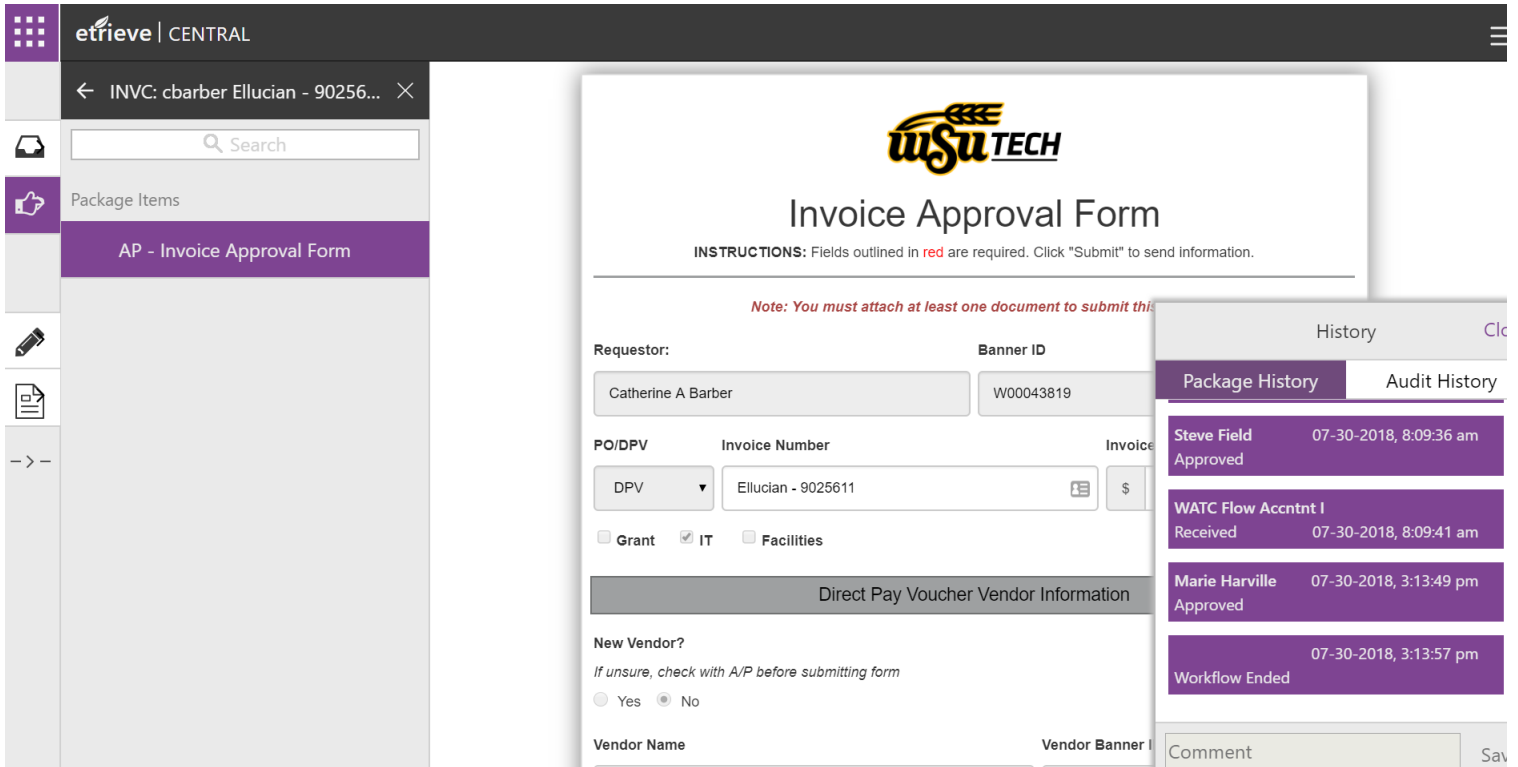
etrieve | CENTRAL

← INVC: cbarber Ellucian - 90256... ×

Search

Package Items

AP - Invoice Approval Form

-> -

WSU TECH

Invoice Approval Form

INSTRUCTIONS: Fields outlined in red are required. Click "Submit" to send information.

Note: You must attach at least one document to submit this

Requestor:

Catherine A Barber

Banner ID

W00043819

PO/DPV

DPV

Invoice Number

Ellucian - 9025611

Invoice

$

Grant IT Facilities

Direct Pay Voucher Vendor Information

New Vendor?

If unsure, check with A/P before submitting form

Yes No

Vendor Name

Vendor Banner I

History

Clo

Package History

Audit History

Steve Field 07-30-2018, 8:09:36 am
Approved

WATC Flow Accntnt I
Received 07-30-2018, 8:09:41 am

Marie Harville 07-30-2018, 3:13:49 pm
Approved

07-30-2018, 3:13:57 pm
Workflow Ended

Comment

Sav